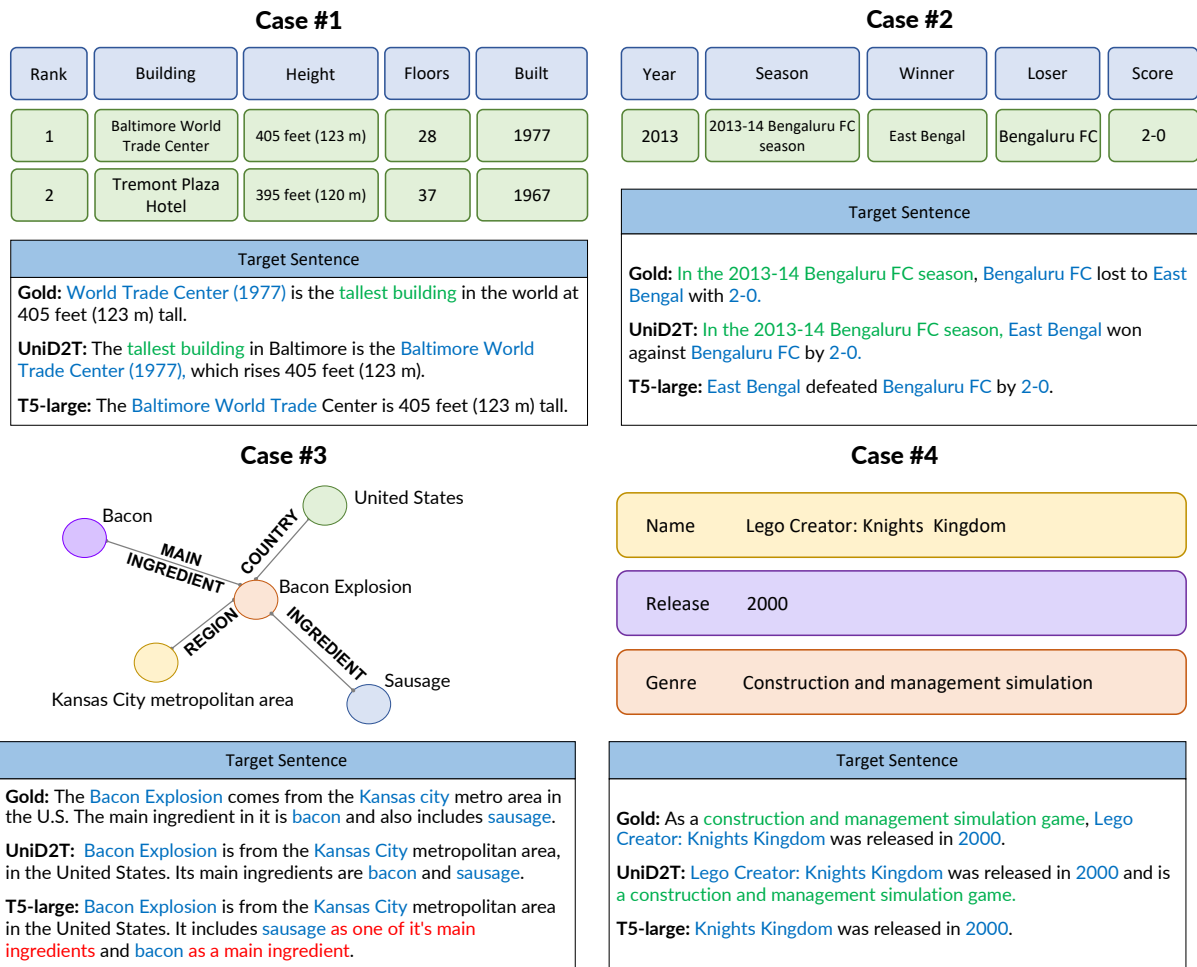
Case #1

| Rank | Building | Height | Floors | Built |
|---|---|---|---|---|
| 1 | Baltimore World Trade Center | 405 feet (123 m) | 28 | 1977 |
| 2 | Tremont Plaza Hotel | 395 feet (120 m) | 37 | 1967 |

Target Sentence

Gold: World Trade Center (1977) is the tallest building in the world at 405 feet (123 m) tall.

UniD2T: The tallest building in Baltimore is the Baltimore World Trade Center (1977), which rises 405 feet (123 m).

T5-large: The Baltimore World Trade Center is 405 feet (123 m) tall.

Case #2

| Year | Season | Winner | Loser | Score |
|---|---|---|---|---|
| 2013 | 2013-14 Bengaluru FC season | East Bengal | Bengaluru FC | 2-0 |

Target Sentence

Gold: In the 2013-14 Bengaluru FC season, Bengaluru FC lost to East Bengal with 2-0.

UniD2T: In the 2013-14 Bengaluru FC season, East Bengal won against Bengaluru FC by 2-0.

T5-large: East Bengal defeated Bengaluru FC by 2-0.

Case #3

United States
Bacon
COUNTRY
MAIN INGREDIENT
Bacon Explosion
REGION
INGREDIENT
Sausage
Kansas City metropolitan area

Target Sentence

Gold: The Bacon Explosion comes from the Kansas city metro area in the U.S. The main ingredient in it is bacon and also includes sausage.

UniD2T: Bacon Explosion is from the Kansas City metropolitan area, in the United States. Its main ingredients are bacon and sausage.

T5-large: Bacon Explosion is from the Kansas City metropolitan area in the United States. It includes sausage as one of it's main ingredients and bacon as a main ingredient.

Case #4

Name Lego Creator: Knights Kingdom

Release 2000

Genre Construction and management simulation

Target Sentence

Gold: As a construction and management simulation game, Lego Creator: Knights Kingdom was released in 2000.

UniD2T: Lego Creator: Knights Kingdom was released in 2000 and is a construction and management simulation game.

T5-large: Knights Kingdom was released in 2000.